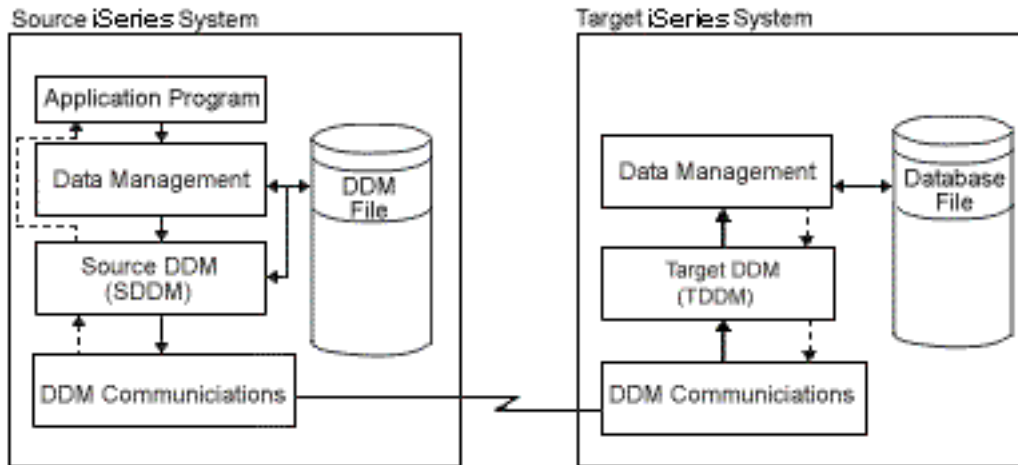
Source iSeries System

Application Program

Data Management

Source DDM (SDDM)

DDM Communiciations

DDM File

Target iSeries System

Data Management

Target DDM (TDDM)

DDM Communiciations

Database File